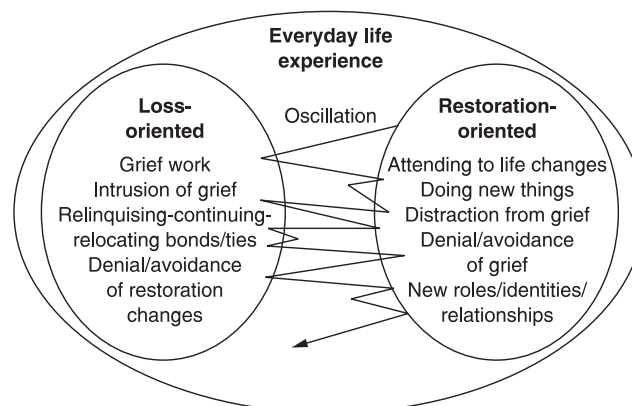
Everyday life experience

Oscillation

Loss-oriented

Grief work
Intrusion of grief
Relinquising-continuing-relocating bonds/ties
Denial/avoidance of restoration changes

Restoration-oriented

Attending to life changes
Doing new things
Distraction from grief
Denial/avoidance of grief
New roles/identities/relationships